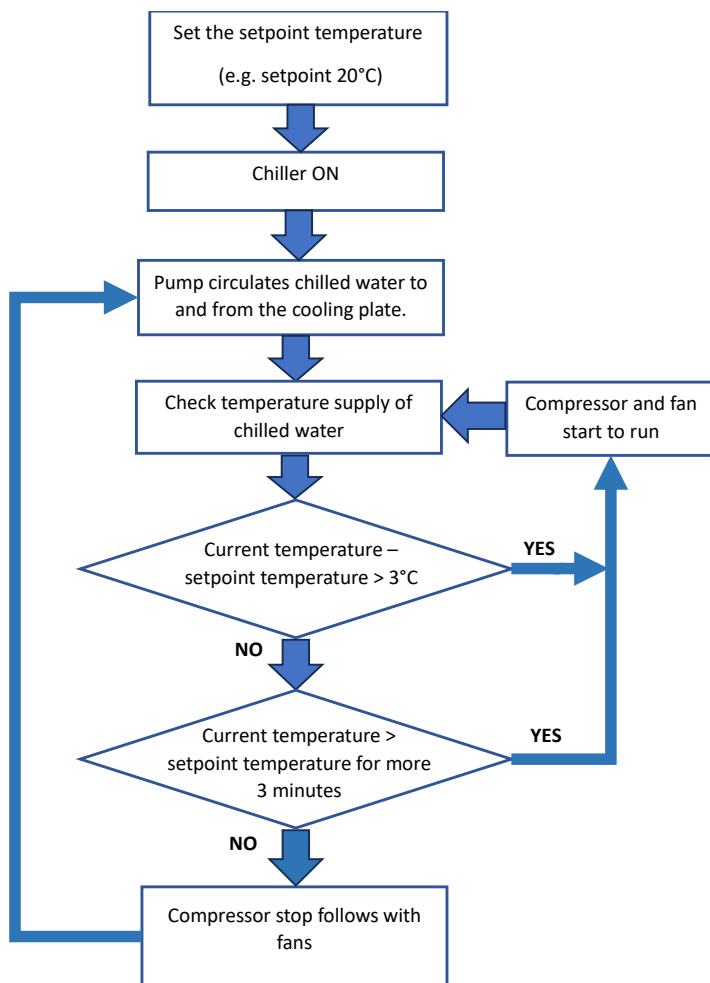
Set the setpoint temperature

(e.g. setpoint 20°C)

Chiller ON

Pump circulates chilled water to and from the cooling plate.

Check temperature supply of chilled water

Compressor and fan start to run

Current temperature – setpoint temperature > 3°C

YES

NO

Current temperature > setpoint temperature for more 3 minutes

YES

NO

Compressor stop follows with fans